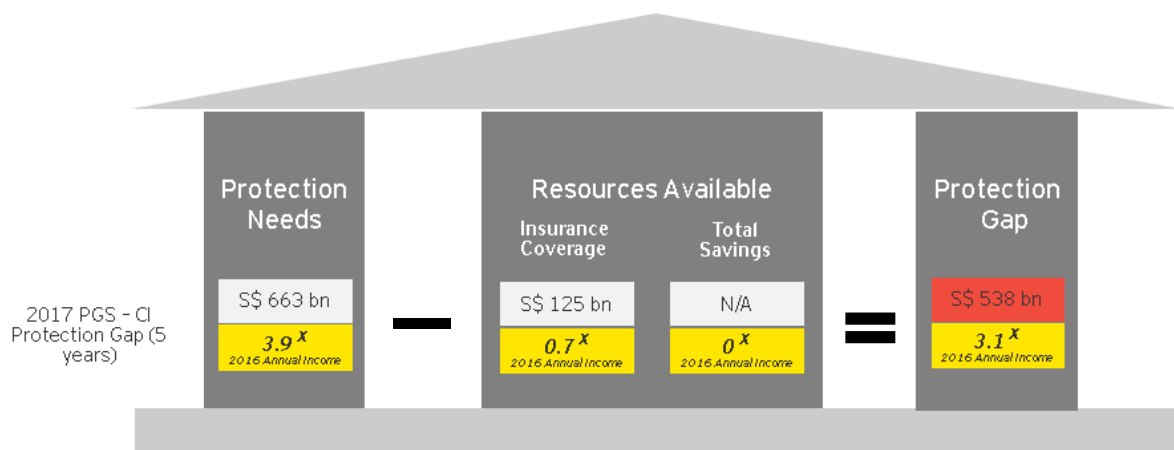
2017 PGS - CI Protection Gap (5 years)

Protection Needs

S$ 663 bn

$3.9^x$
2016 Annual Income

Resources Available

Insurance Coverage

S$ 125 bn

$0.7^x$
2016 Annual Income

Total Savings

N/A

$0^x$
2016 Annual Income

Protection Gap

S$ 538 bn

$3.1^x$
2016 Annual Income